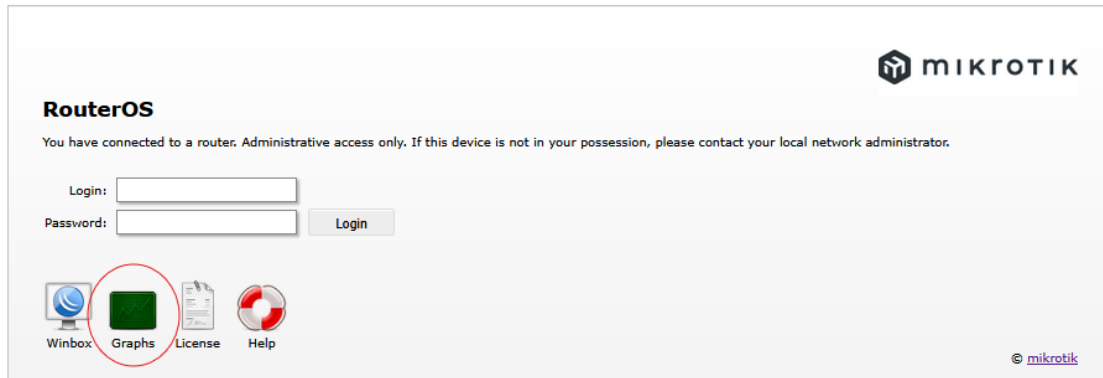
MIKROTIK

RouterOS

You have connected to a router. Administrative access only. If this device is not in your possession, please contact your local network administrator.

Login:
Password:
Login

Winbox
Graphs
License
Help

© mikrotik